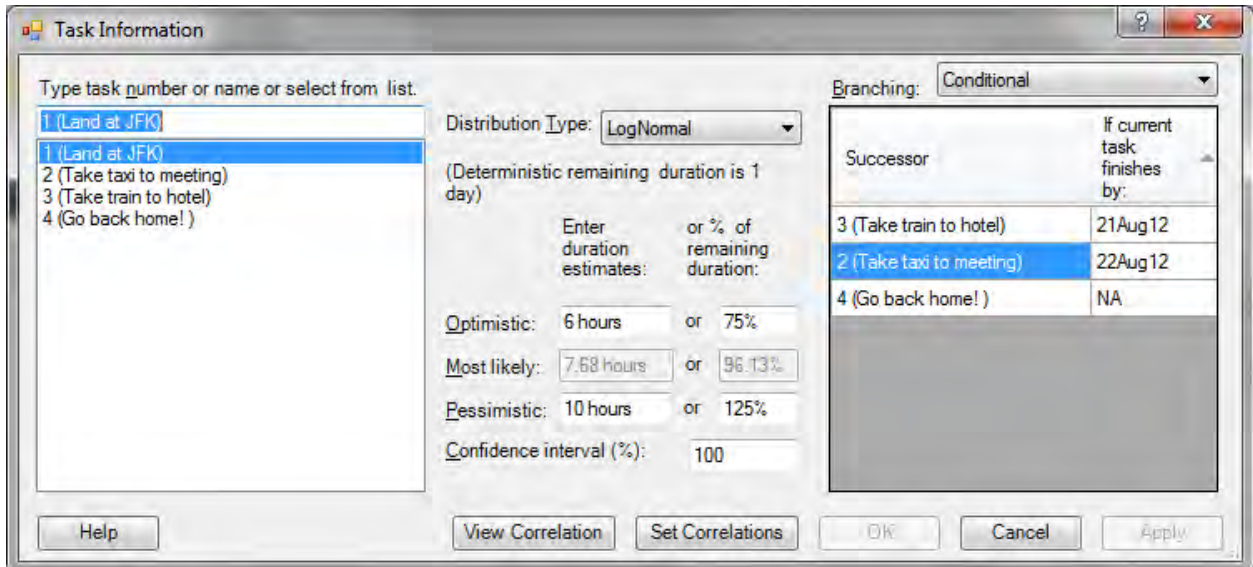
Task Information

?

X

Type task number or name or select from list.

1 (Land at JFK)

1 (Land at JFK)
2 (Take taxi to meeting)
3 (Take train to hotel)
4 (Go back home! )

Distribution Type: LogNormal

(Deterministic remaining duration is 1 day)

Enter duration estimates:

or % of remaining duration:

Optimistic: 6 hours or 75%

Most likely: 7.68 hours or 96.13%

Pessimistic: 10 hours or 125%

Confidence interval (%): 100

Branching: Conditional

| Successor | If current task finishes by: |
|---|---|
| 3 (Take train to hotel) | 21Aug12 |
| 2 (Take taxi to meeting) | 22Aug12 |
| 4 (Go back home! ) | NA |

Help

View Correlation

Set Correlations

OK

Cancel

Apply